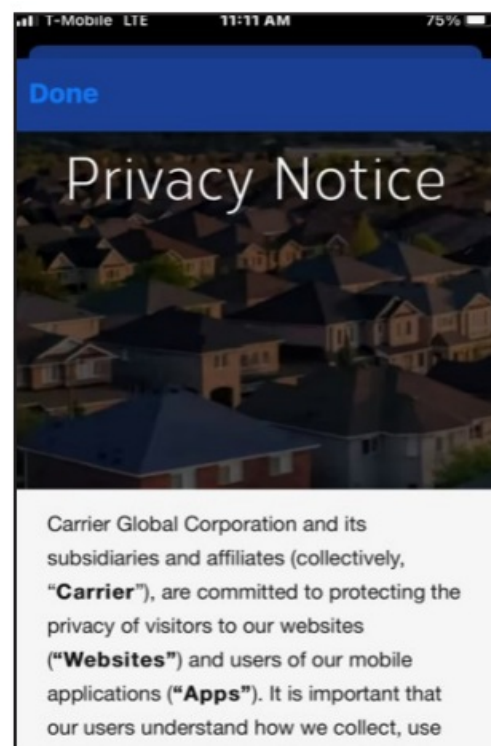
T-Mobile LTE 11:11 AM 75%

Done

Privacy Notice

Carrier Global Corporation and its subsidiaries and affiliates (collectively, "**Carrier**"), are committed to protecting the privacy of visitors to our websites (**"Websites"**) and users of our mobile applications (**"Apps"**). It is important that our users understand how we collect, use